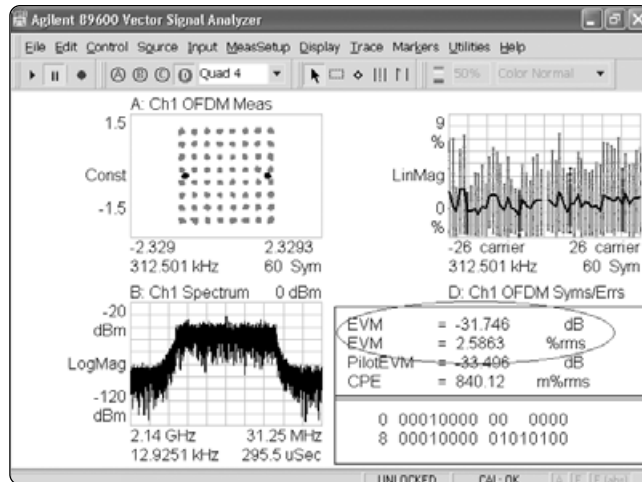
Agilent 89600 Vector Signal Analyzer

File Edit Control Source Input MeasSetup Display Trace Markers Utilities Help

Quad 4 50% Color Normal

A: Ch1 OFDM Meas

1.5

Const

-1.5

-2.329 2.3293
312.501 kHz 60 Sym

9 %

LinMag

0 %

-26 carrier 26 carrier
312.501 kHz 60 Sym

B: Ch1 Spectrum 0 dBm

-20 dBm

LogMag

-120 dBm

2.14 GHz 31.25 MHz
12.9251 kHz 295.5 uSec

D: Ch1 OFDM Syms/Errs

| | | | |
|---|---|---|---|
| EVM | = | -31.746 | dB |
| EVM | = | 2.5863 | %rms |
| PilotEVM | = | -33.496 | dB |
| CPE | = | 840.12 | m%rms |

0 00010000 00 0000
8 00010000 01010100

UNLOCKED CAL: OK